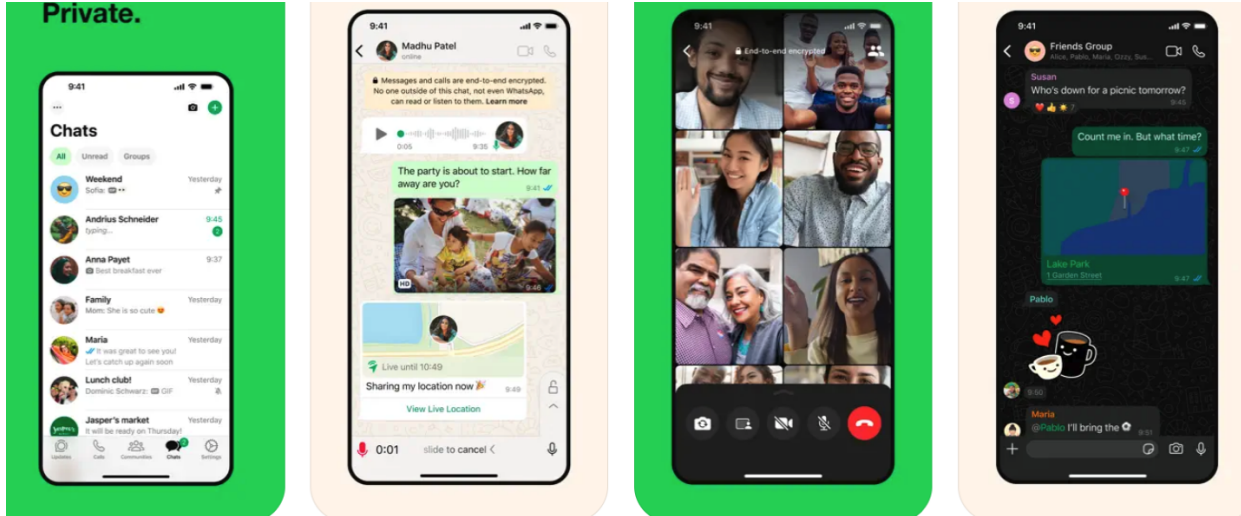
Private.

9:41

Chats

All Unread Groups

Weekend Yesterday
Sofia: 😎 ••

Andrius Schneider 9:45
typing... 2

Anna Payet 9:37
Best breakfast ever

Family Yesterday
Mom: She is so cute 😍

Maria Yesterday
It was great to see you! Let's catch up again soon

Lunch club! Yesterday
Dominic Schwarz: GIF

Jasper's market Yesterday
I will be ready on Thursday!

Updates Calls Communities Chats Settings

9:41

Madhu Patel
online

Messages and calls are end-to-end encrypted. No one outside of this chat, not even WhatsApp, can read or listen to them. Learn more

0:05 9:35

The party is about to start. How far away are you? 9:41

HD 9:46

Live until 10:49

Sharing my location now 🎉 9:49

View Live Location

0:01 slide to cancel ‹

9:41

End-to-end encrypted

9:41

Friends Group
Alice, Pablo, Maria, Gizzy, Susan

Susan
Who's down for a picnic tomorrow? 9:45

Count me in. But what time? 9:47

Lake Park
1 Garden Street 9:47

Pablo

9:50

Maria
@Pablo I'll bring the ✿